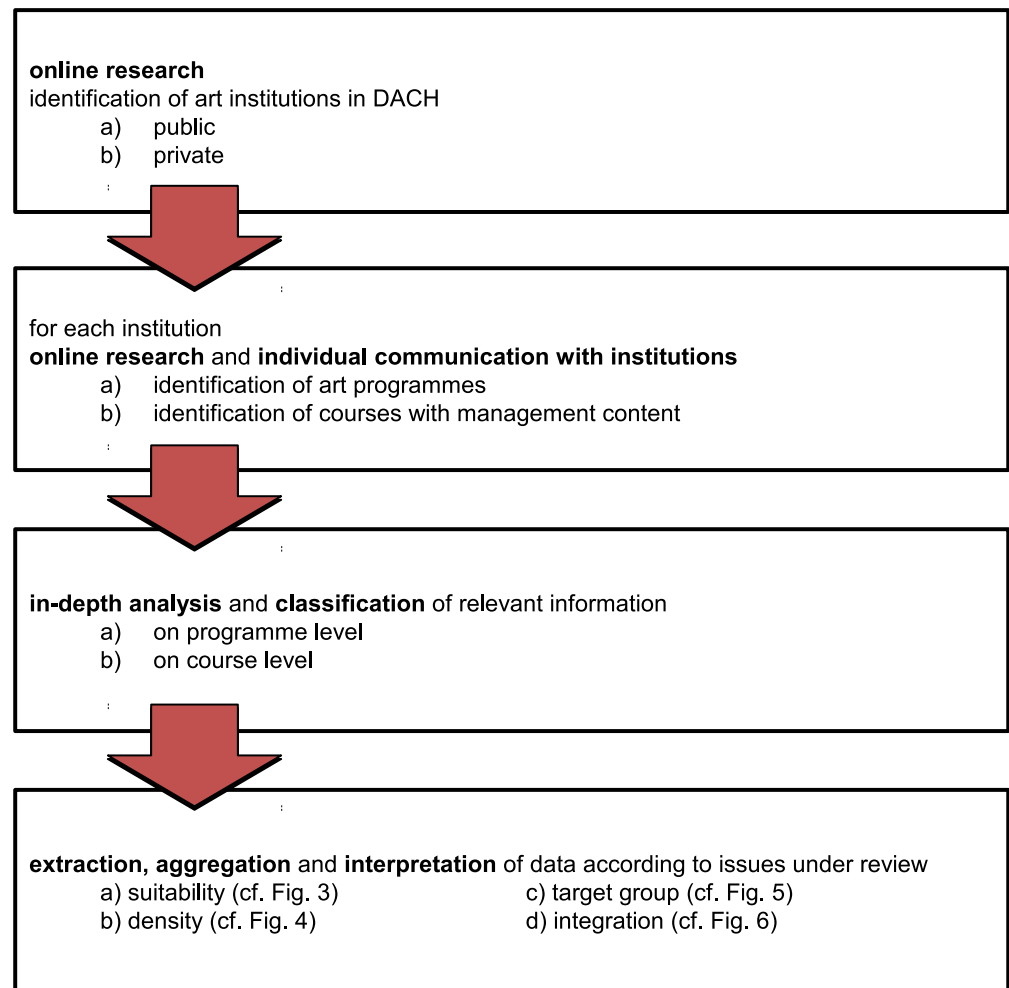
**online research**
identification of art institutions in DACH
a) public
b) private

for each institution
**online research** and **individual communication with institutions**
a) identification of art programmes
b) identification of courses with management content

**in-depth analysis** and **classification** of relevant information
a) on programme level
b) on course level

**extraction, aggregation** and **interpretation** of data according to issues under review
a) suitability (cf. Fig. 3)
b) density (cf. Fig. 4)
c) target group (cf. Fig. 5)
d) integration (cf. Fig. 6)